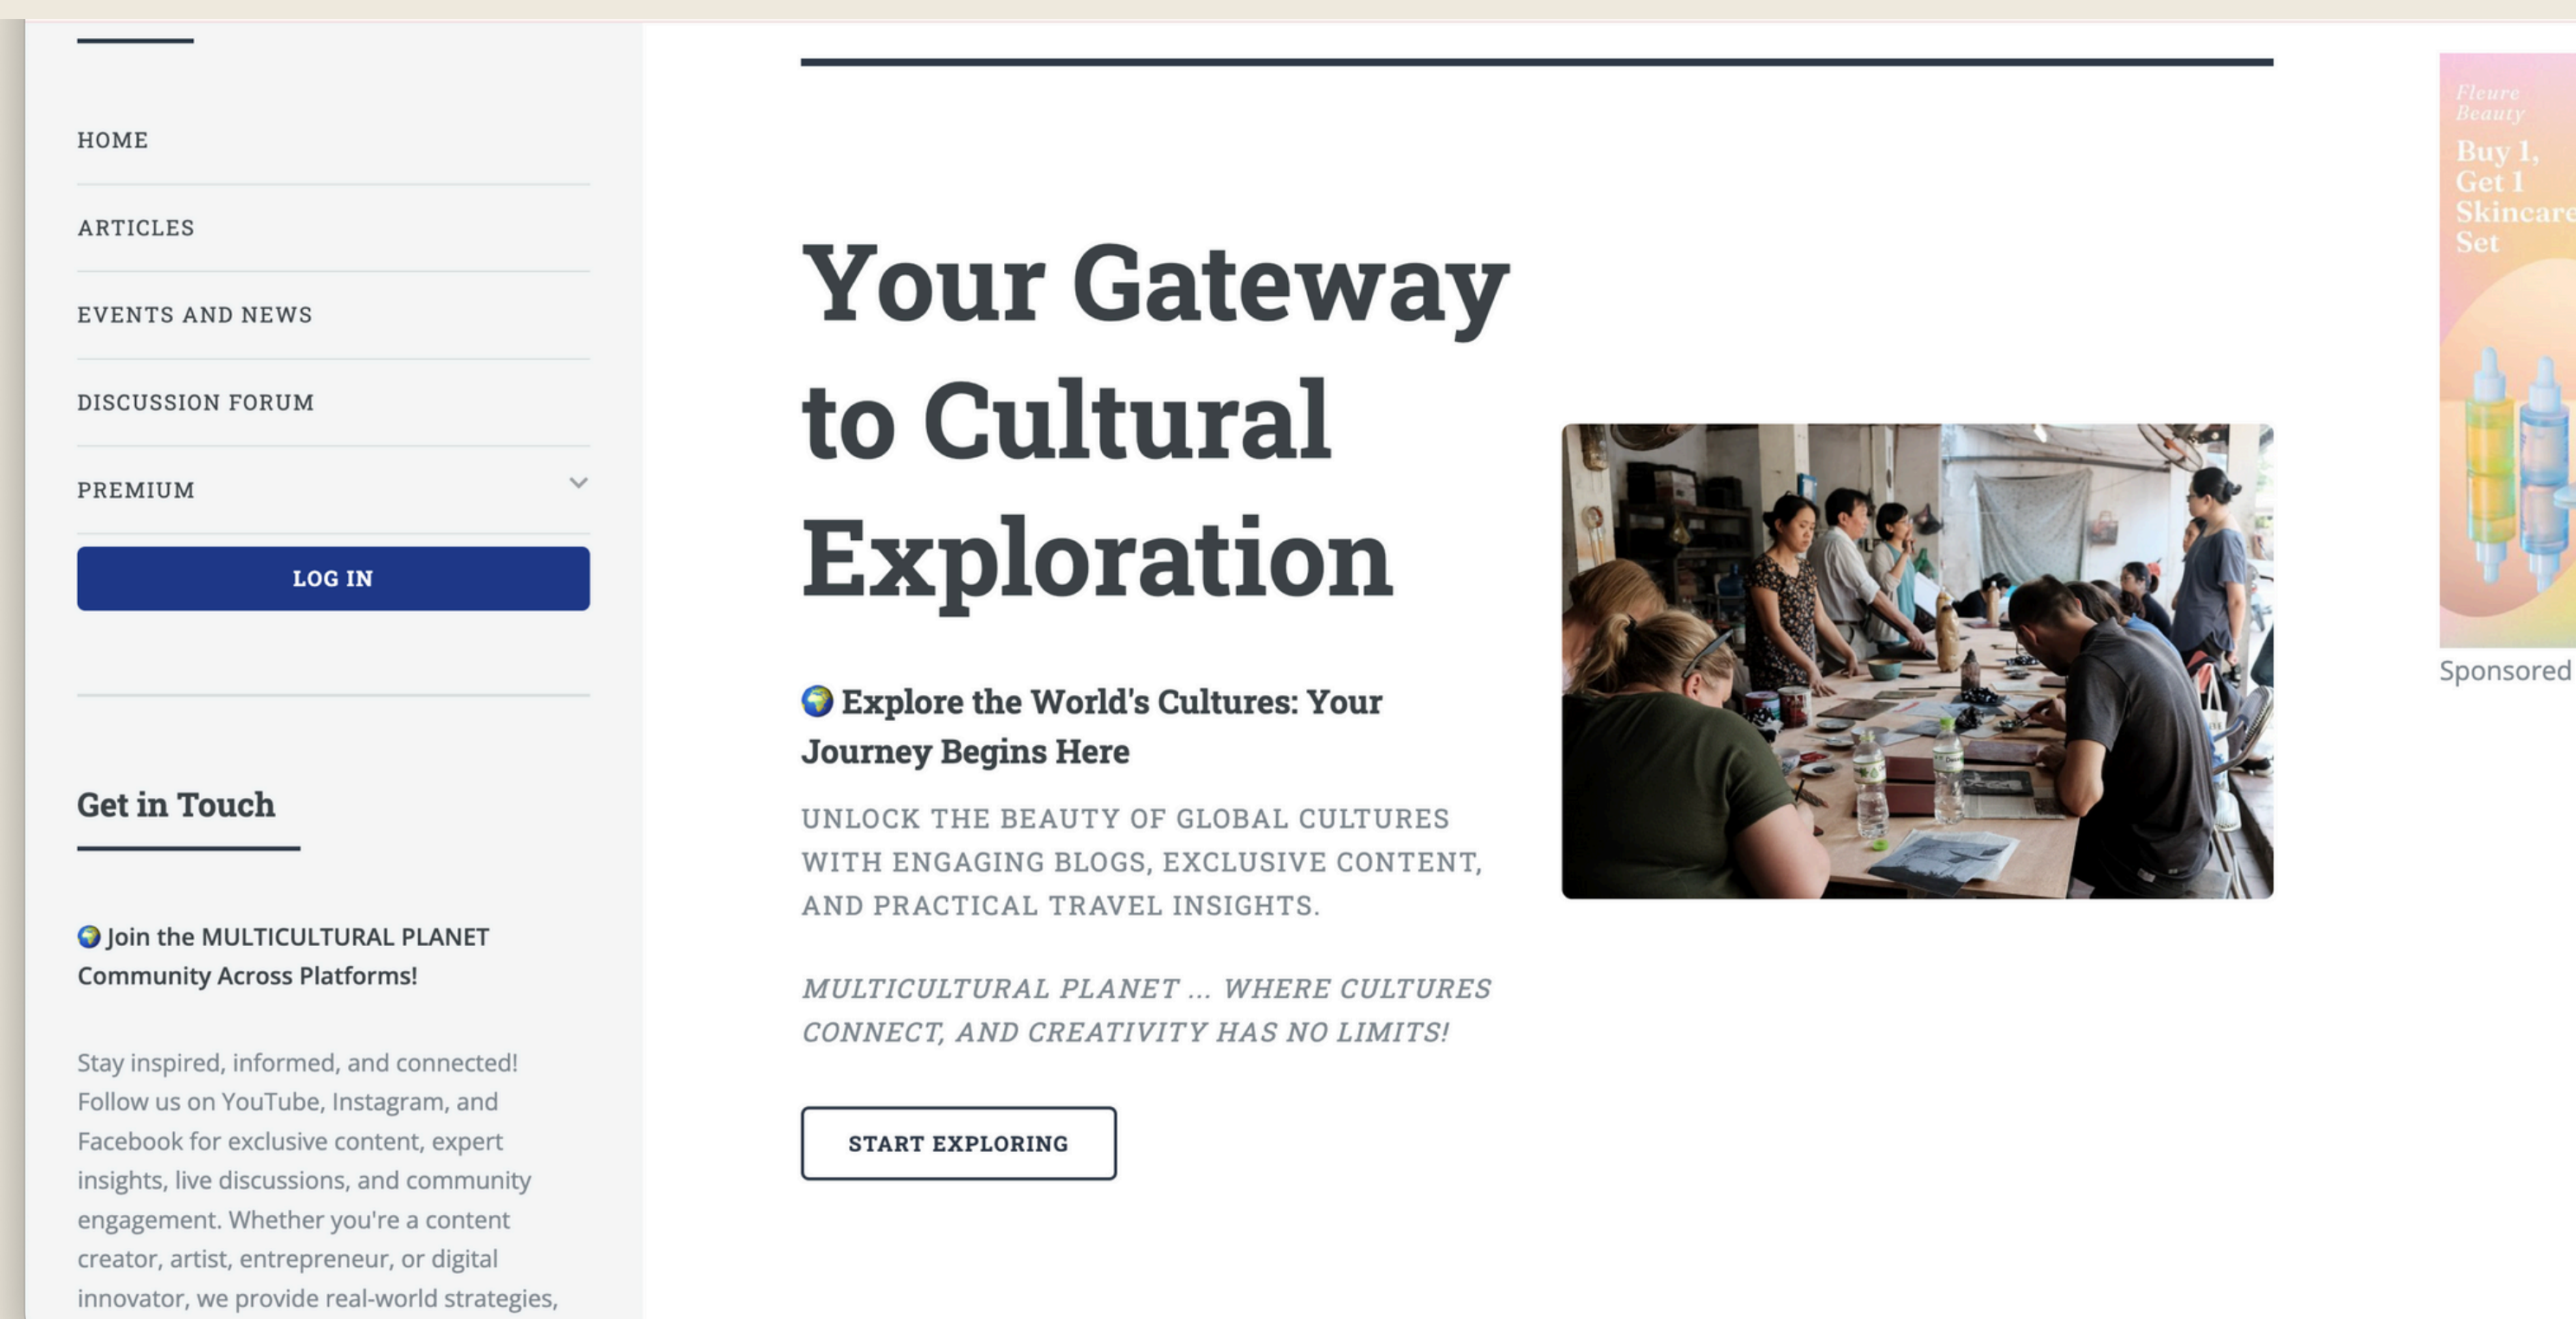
HOME

ARTICLES

EVENTS AND NEWS

DISCUSSION FORUM

PREMIUM

LOG IN

Get in Touch

🌍 Join the MULTICULTURAL PLANET Community Across Platforms!

Stay inspired, informed, and connected! Follow us on YouTube, Instagram, and Facebook for exclusive content, expert insights, live discussions, and community engagement. Whether you're a content creator, artist, entrepreneur, or digital innovator, we provide real-world strategies,

Your Gateway to Cultural Exploration

🌍 Explore the World's Cultures: Your Journey Begins Here

UNLOCK THE BEAUTY OF GLOBAL CULTURES WITH ENGAGING BLOGS, EXCLUSIVE CONTENT, AND PRACTICAL TRAVEL INSIGHTS.

MULTICULTURAL PLANET ... WHERE CULTURES CONNECT, AND CREATIVITY HAS NO LIMITS!

START EXPLORING

Fleure Beauty

Buy 1, Get 1 Skincare Set

Sponsored